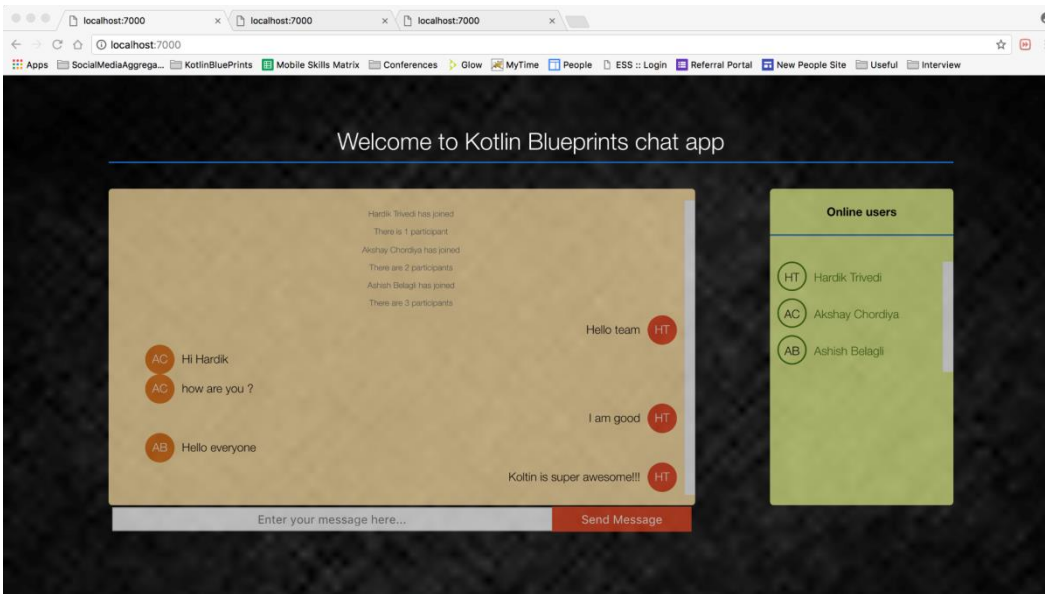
localhost:7000 × localhost:7000 × localhost:7000 ×

localhost:7000

Apps SocialMediaAggrega... KotlinBluePrints Mobile Skills Matrix Conferences Glow MyTime People ESS :: Login Referral Portal New People Site Useful Interview

Welcome to Kotlin Blueprints chat app

Hardik Trivedi has joined
There is 1 participant
Akshay Chordiya has joined
There are 2 participants
Ashish Belagli has joined
There are 3 participants

Hello team HT

AC Hi Hardik

AC how are you ?

I am good HT

AB Hello everyone

Koltin is super awesome!!! HT

Enter your message here...

Send Message

Online users

HT Hardik Trivedi

AC Akshay Chordiya

AB Ashish Belagli